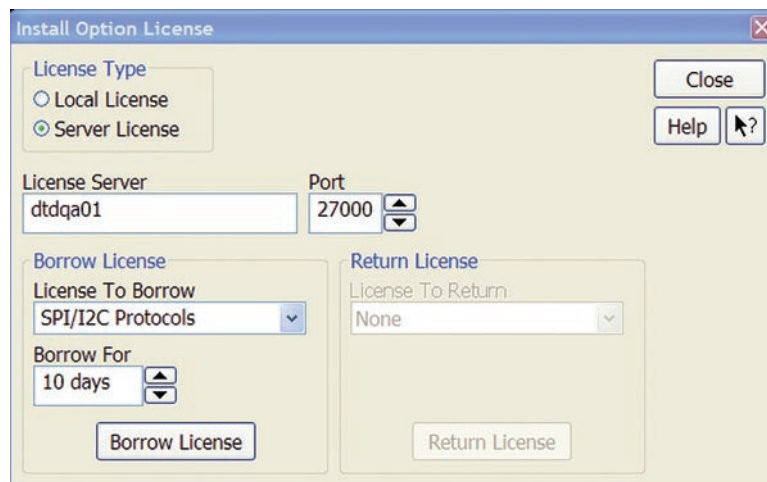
Install Option License

License Type
Local License
Server License

Close
Help
?

License Server
dtdqa01

Port
27000

Borrow License
License To Borrow
SPI/I2C Protocols
Borrow For
10 days
Borrow License

Return License
License To Return
None
Return License